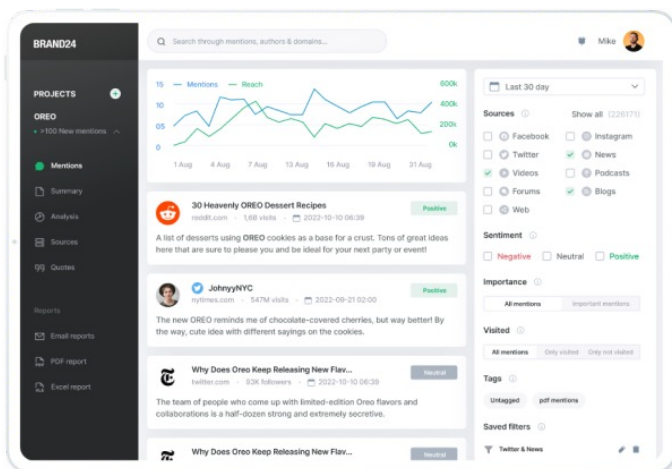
BRAND24

Search through mentions, authors & domains...

Mike

PROJECTS

OREO
>100 New mentions

Mentions
Summary
Analysis
Sources
Quotes

Reports

Email reports
PDF report
Excel report

Mentions — Reach

15
10
5
0

600k
400k
200k
0k

1 Aug 4 Aug 7 Aug 10 Aug 13 Aug 16 Aug 19 Aug 22 Aug 25 Aug 28 Aug 31 Aug

30 Heavenly OREO Dessert Recipes
reddit.com · 1,68 visits · 2022-10-10 06:39
Positive
A list of desserts using OREO cookies as a base for a crust. Tons of great ideas here that are sure to please you and be ideal for your next party or event!

JohnyyNYC
nytimes.com · 547M visits · 2022-09-21 02:00
Positive
The new OREO reminds me of chocolate-covered cherries, but way better! By the way, cute idea with different sayings on the cookies.

Why Does Oreo Keep Releasing New Flav...
twitter.com · 32K followers · 2022-10-10 06:39
Neutral
The team of people who come up with limited-edition Oreo flavors and collaborations is a half-dozen strong and extremely secretive.

Why Does Oreo Keep Releasing New Flav...
Neutral

Last 30 day

Sources
Show all (226171)
Facebook
Instagram
Twitter
News
Videos
Podcasts
Forums
Blogs
Web

Sentiment
Negative
Neutral
Positive

Importance
All mentions
Important mentions

Visited
All mentions
Only visited
Only not visited

Tags
Untagged
pdf mentions

Saved filters
Twitter & News